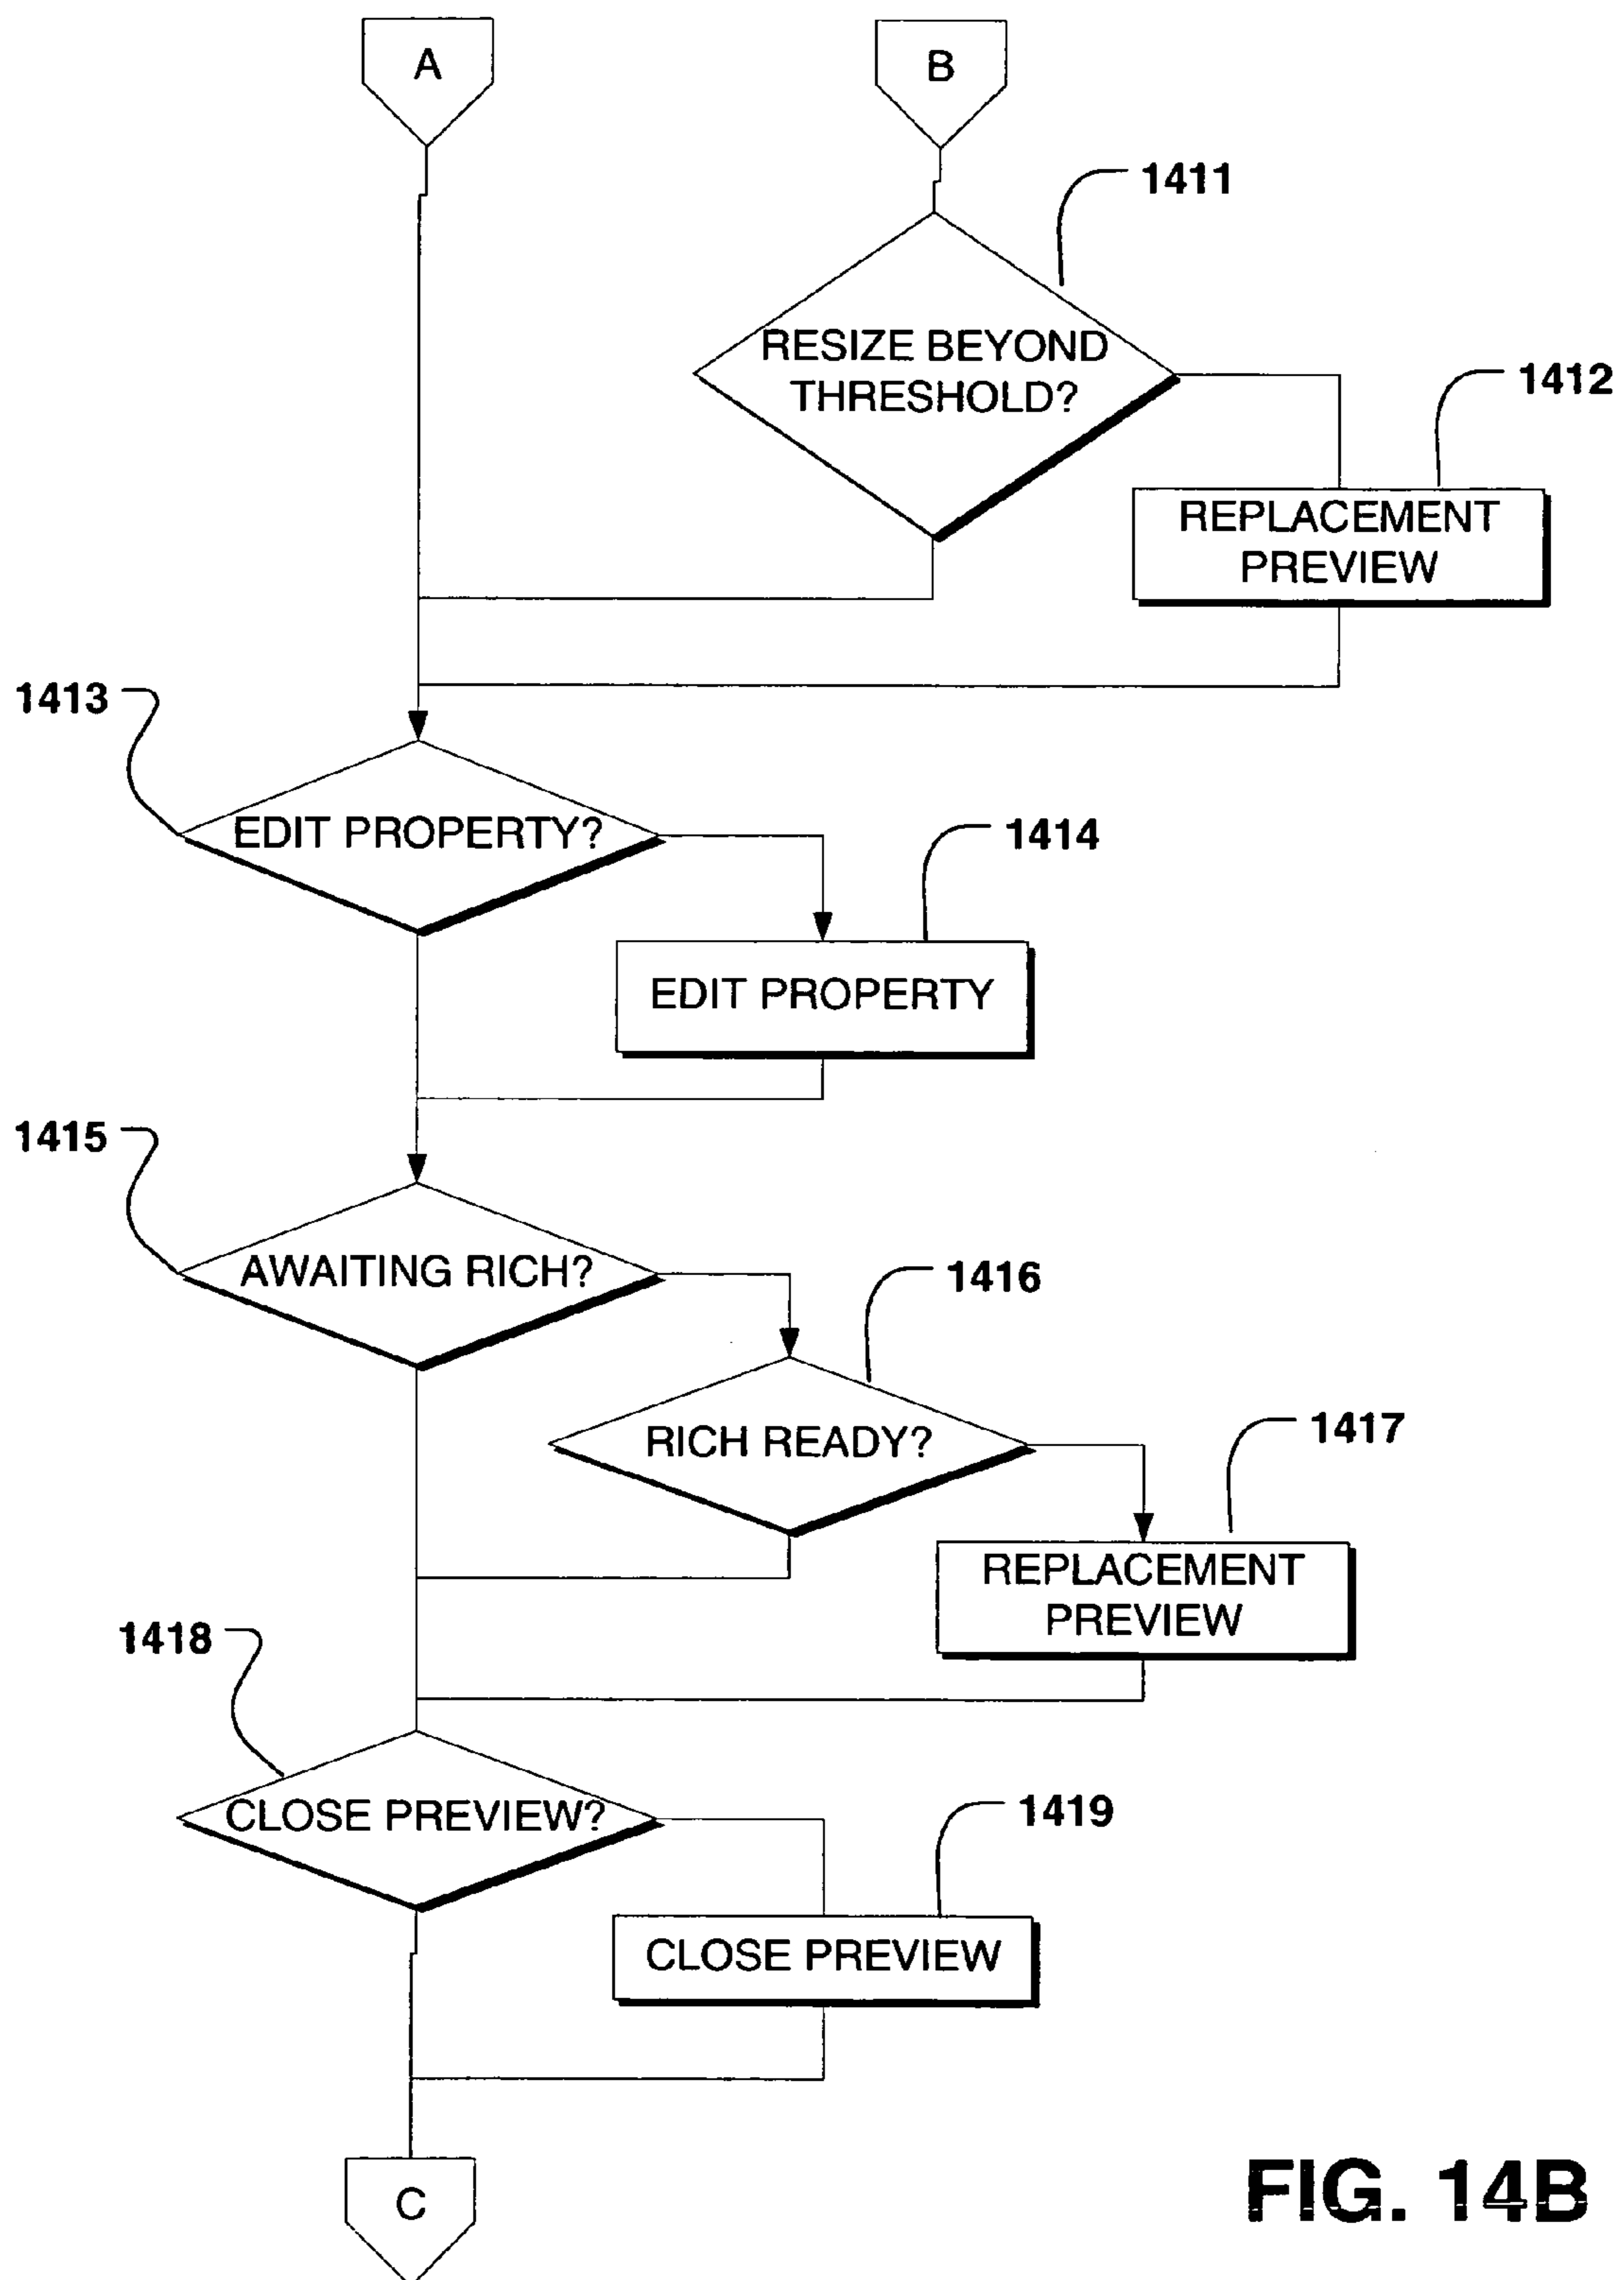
A

B

1411

RESIZE BEYOND THRESHOLD?

1412

REPLACEMENT PREVIEW

1413

EDIT PROPERTY?

1414

EDIT PROPERTY

1415

AWAITING RICH?

1416

RICH READY?

1417

REPLACEMENT PREVIEW

1418

CLOSE PREVIEW?

1419

CLOSE PREVIEW

C

FIG. 14B